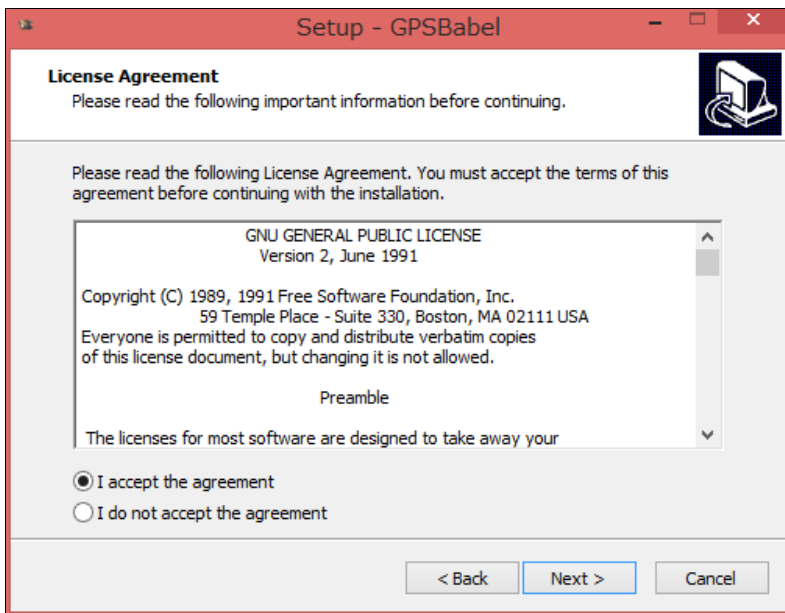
Setup - GPSBabel

License Agreement
Please read the following important information before continuing.

Please read the following License Agreement. You must accept the terms of this agreement before continuing with the installation.

GNU GENERAL PUBLIC LICENSE
Version 2, June 1991

Copyright (C) 1989, 1991 Free Software Foundation, Inc.
59 Temple Place - Suite 330, Boston, MA 02111 USA
Everyone is permitted to copy and distribute verbatim copies of this license document, but changing it is not allowed.

Preamble

The licenses for most software are designed to take away your

I accept the agreement
I do not accept the agreement

< Back
Next >
Cancel